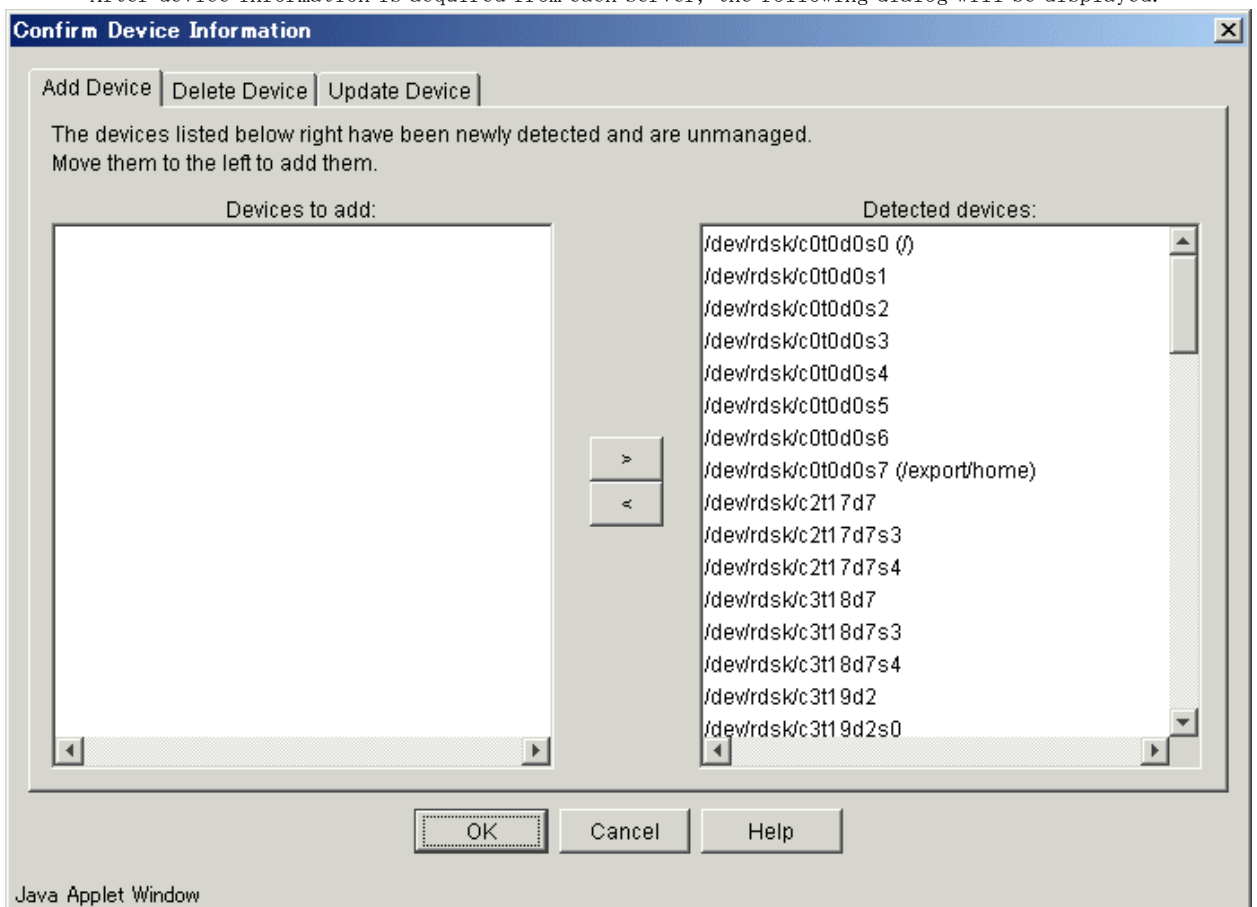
After device information is acquired from each server, the following dialog will be displayed.

Confirm Device Information

Add Device | Delete Device | Update Device

The devices listed below right have been newly detected and are unmanaged.
Move them to the left to add them.

Devices to add:

Detected devices:
/dev/rdsk/c0t0d0s0 (/)
/dev/rdsk/c0t0d0s1
/dev/rdsk/c0t0d0s2
/dev/rdsk/c0t0d0s3
/dev/rdsk/c0t0d0s4
/dev/rdsk/c0t0d0s5
/dev/rdsk/c0t0d0s6
/dev/rdsk/c0t0d0s7 (/export/home)
/dev/rdsk/c2t17d7
/dev/rdsk/c2t17d7s3
/dev/rdsk/c2t17d7s4
/dev/rdsk/c3t18d7
/dev/rdsk/c3t18d7s3
/dev/rdsk/c3t18d7s4
/dev/rdsk/c3t19d2
/dev/rdsk/c3t19d2s0

>
<

OK Cancel Help

Java Applet Window